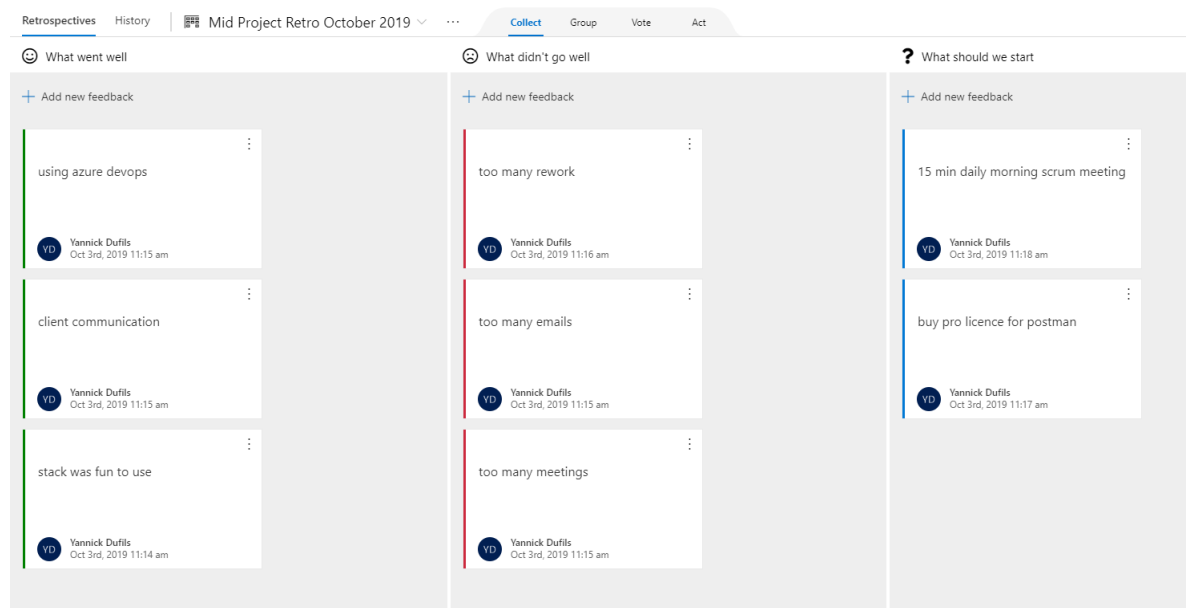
Retrospectives History Mid Project Retro October 2019 ··· Collect Group Vote Act

What went well

+ Add new feedback

using azure devops

YD Yannick Dufils
Oct 3rd, 2019 11:15 am

client communication

YD Yannick Dufils
Oct 3rd, 2019 11:15 am

stack was fun to use

YD Yannick Dufils
Oct 3rd, 2019 11:14 am

What didn't go well

+ Add new feedback

too many rework

YD Yannick Dufils
Oct 3rd, 2019 11:16 am

too many emails

YD Yannick Dufils
Oct 3rd, 2019 11:15 am

too many meetings

YD Yannick Dufils
Oct 3rd, 2019 11:15 am

? What should we start

+ Add new feedback

15 min daily morning scrum meeting

YD Yannick Dufils
Oct 3rd, 2019 11:18 am

buy pro licence for postman

YD Yannick Dufils
Oct 3rd, 2019 11:17 am